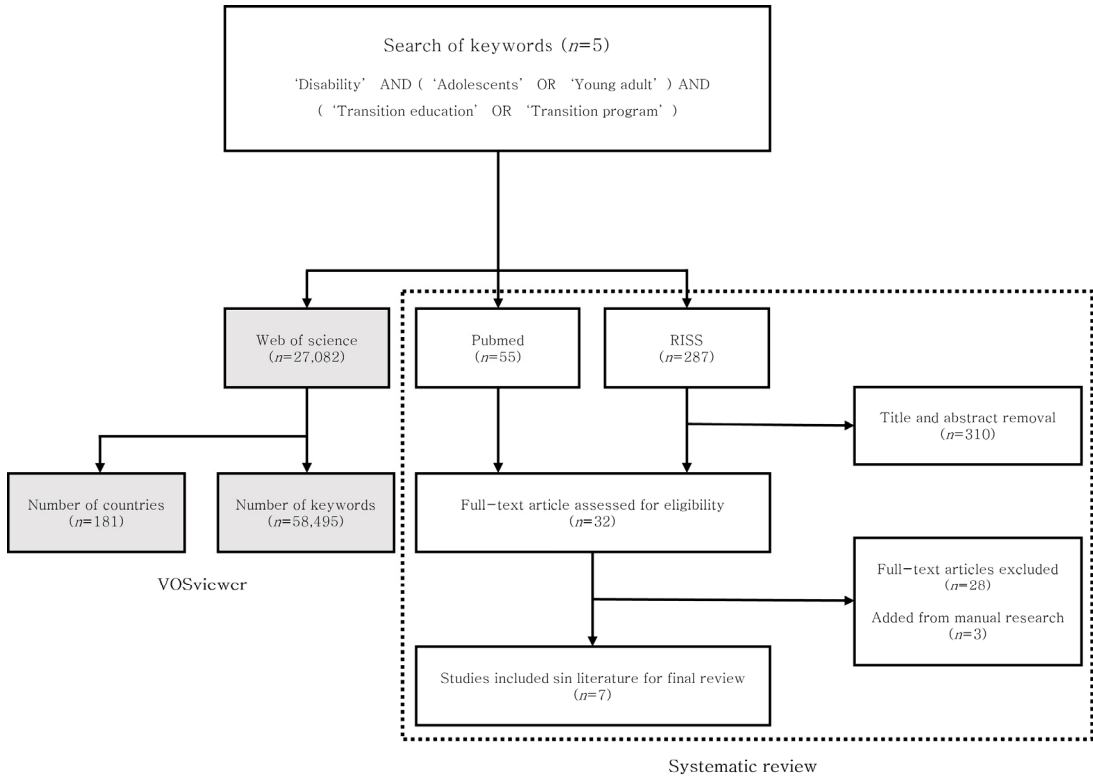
Search of keywords ($n$=5)

'Disability' AND ( 'Adolescents' OR 'Young adult' ) AND ( 'Transition education' OR 'Transition program' )

Web of science ($n$=27,082)

Pubmed ($n$=55)

RISS ($n$=287)

Title and abstract removal ($n$=310)

Number of countries ($n$=181)

Number of keywords ($n$=58,495)

Full-text article assessed for eligibility ($n$=32)

VOSviewer

Full-text articles excluded ($n$=28)

Added from manual research ($n$=3)

Studies included sin literature for final review ($n$=7)

Systematic review